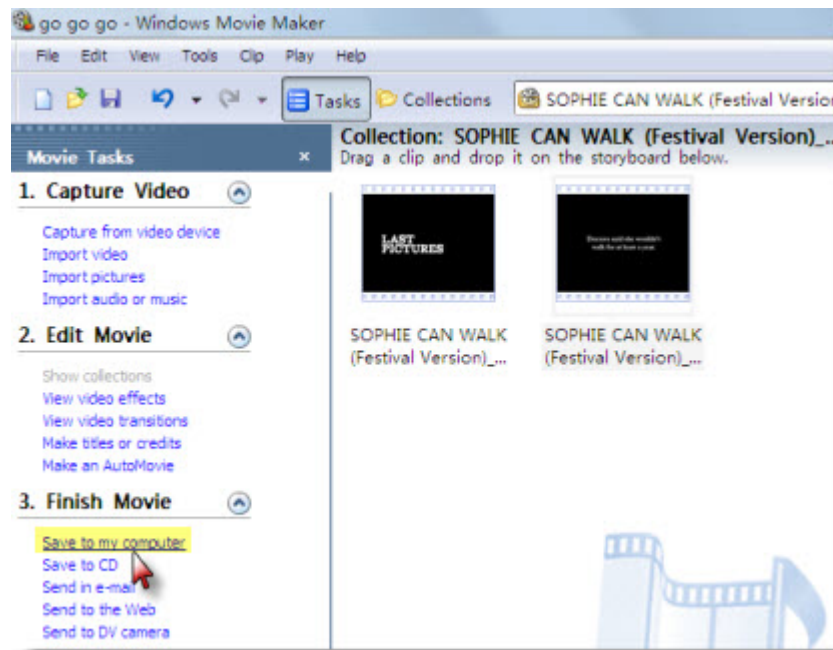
go go go - Windows Movie Maker

File Edit View Tools Clip Play Help

Tasks Collections SOPHIE CAN WALK (Festival Versio

Movie Tasks ×

1. Capture Video

Capture from video device
Import video
Import pictures
Import audio or music

2. Edit Movie

Show collections
View video effects
View video transitions
Make titles or credits
Make an AutoMovie

3. Finish Movie

Save to my computer
Save to CD
Send in e-mail
Send to the Web
Send to DV camera

Collection: SOPHIE CAN WALK (Festival Version)_...
Drag a clip and drop it on the storyboard below.

LAST PICTURES

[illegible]

SOPHIE CAN WALK (Festival Version)_...

SOPHIE CAN WALK (Festival Version)_...